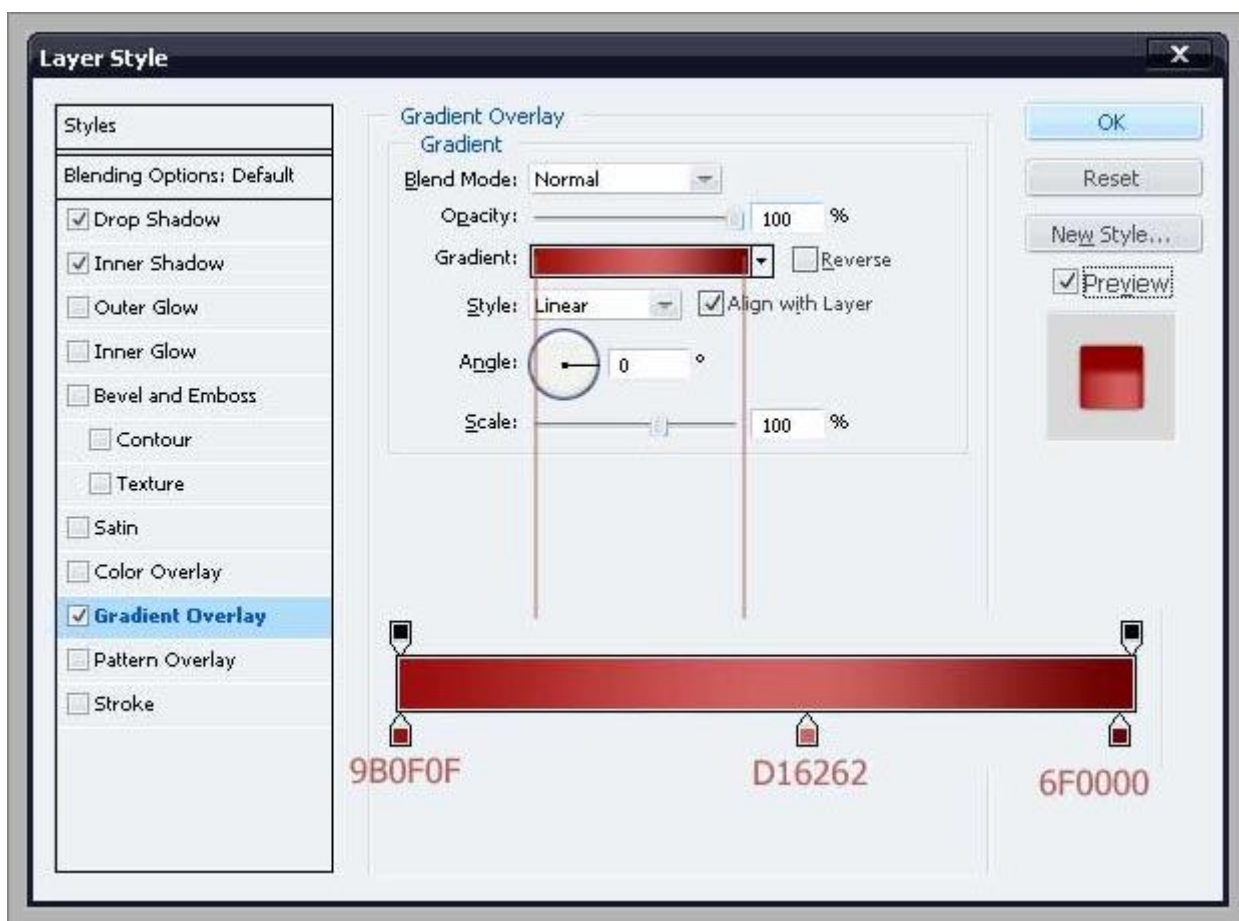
Layer Style

Styles
Blending Options: Default
Drop Shadow
Inner Shadow
Outer Glow
Inner Glow
Bevel and Emboss
Contour
Texture
Satin
Color Overlay
Gradient Overlay
Pattern Overlay
Stroke

Gradient Overlay
Gradient
Blend Mode: Normal
Opacity: 100 %
Gradient: Reverse
Style: Linear Align with Layer
Angle: 0 °
Scale: 100 %

OK
Reset
New Style...
Preview

9B0F0F
D16262
6F0000